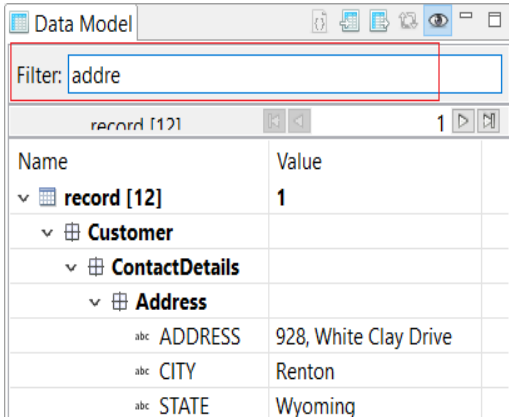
Data Model

Filter: addre

record [12]

1

| Name | Value |
|---|---|
| record [12] | 1 |
| Customer | |
| ContactDetails | |
| Address | |
| abc ADDRESS | 928, White Clay Drive |
| abc CITY | Renton |
| abc STATE | Wyoming |